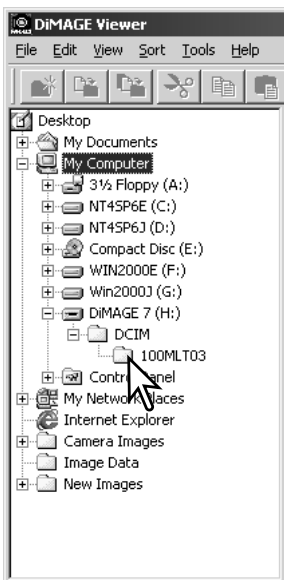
DiMAGE Viewer

File Edit View Sort Tools Help

Desktop
My Documents
My Computer
3½ Floppy (A:)
NT4SP6E (C:)
NT4SP6J (D:)
Compact Disc (E:)
WIN2000E (F:)
Win2000J (G:)
DiMAGE 7 (H:)
DCIM
100MLT03
Contr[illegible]anel
My Netw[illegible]aces
Internet Explorer
Camera Images
Image Data
New Images